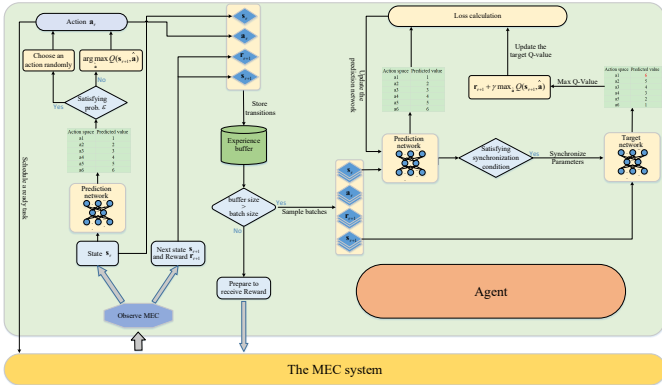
Action $\mathbf{a}_t$

$\mathbf{s}_t$

$\mathbf{a}_t$

$\mathbf{r}_{t+1}$

$\mathbf{s}_{t+1}$

Loss calculation

Choose an action randomly

$\arg\max_{\mathbf{a}} Q(\mathbf{s}_{t+1}, \hat{\mathbf{a}})$

Yes

No

Satisfying prob. $\varepsilon$

Action space Predicted value
a1 1
a2 2
a3 3
a4 4
a5 5
a6 6

Prediction network

Schedule a ready task

State $\mathbf{s}_t$

Next state $\mathbf{s}_{t+1}$ and Reward $\mathbf{r}_{t+1}$

Observe MEC

Store transitions

Experience buffer

buffer size > batch size

Yes

No

Sample batches

Prepare to receive Reward

Update the prediction network

Action space Predicted value
a1 1
a2 2
a3 3
a4 4
a5 5
a6 6

Update the target Q-value

$\mathbf{r}_{t+1} + \gamma \max_{\mathbf{a}} Q(\mathbf{s}_{t+1}, \hat{\mathbf{a}})$

Max Q-Value

Action space Predicted value
a1 1
a2 5
a3 4
a4 3
a5 2
a6 3

$\mathbf{s}_t$

$\mathbf{a}_t$

$\mathbf{r}_{t+1}$

$\mathbf{s}_{t+1}$

Prediction network

Satisfying synchronization condition

Yes

Synchronize Parameters

Target network

Agent

The MEC system